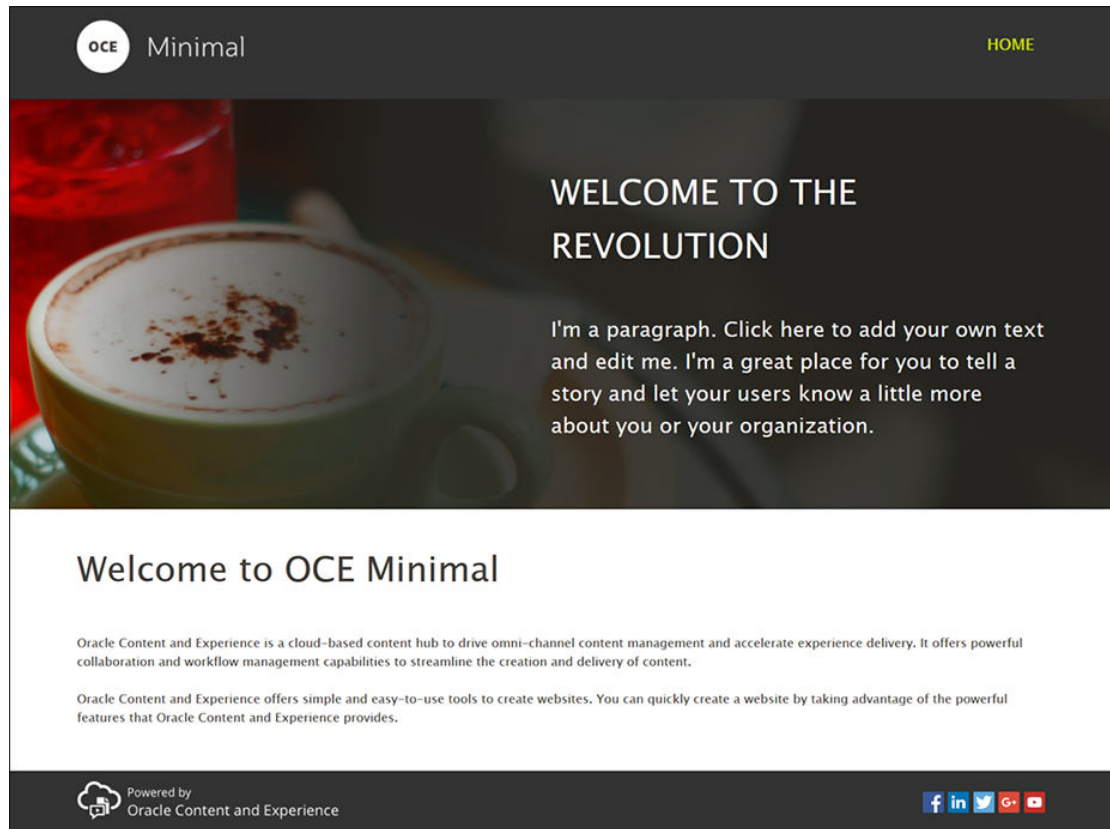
OCE Minimal

HOME

WELCOME TO THE REVOLUTION

I'm a paragraph. Click here to add your own text and edit me. I'm a great place for you to tell a story and let your users know a little more about you or your organization.

Welcome to OCE Minimal

Oracle Content and Experience is a cloud-based content hub to drive omni-channel content management and accelerate experience delivery. It offers powerful collaboration and workflow management capabilities to streamline the creation and delivery of content.

Oracle Content and Experience offers simple and easy-to-use tools to create websites. You can quickly create a website by taking advantage of the powerful features that Oracle Content and Experience provides.

Powered by
Oracle Content and Experience

f in G+